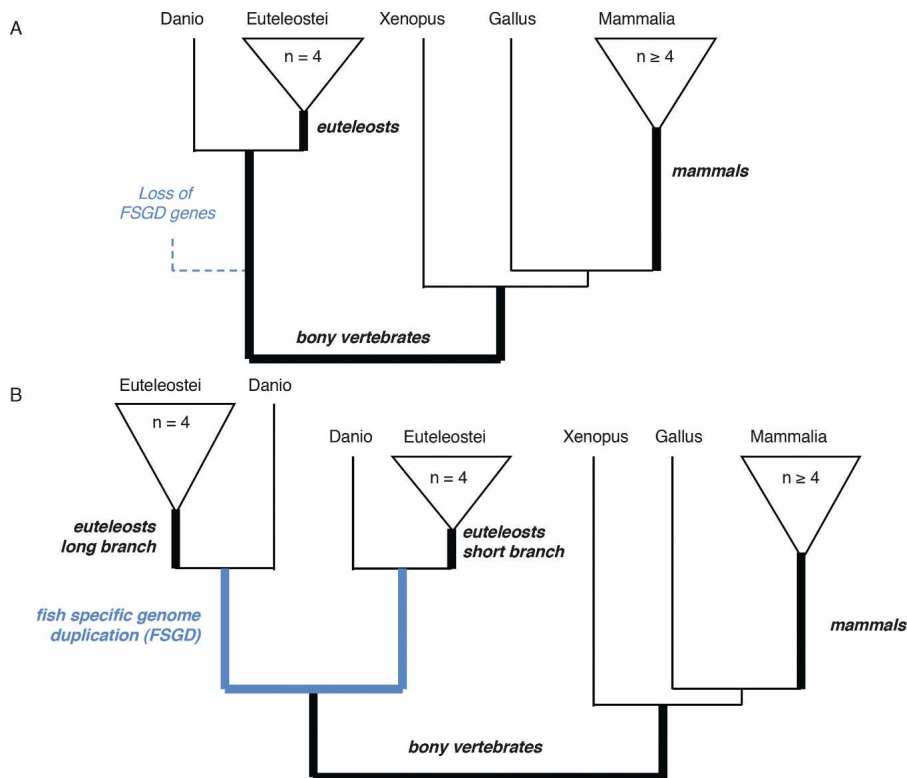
A

Danio Euteleostei Xenopus Gallus Mammalia

n = 4

n ≥ 4

euteleosts

mammals

Loss of FSGD genes

bony vertebrates

B

Euteleostei Danio

n = 4

Danio Euteleostei

n = 4

Xenopus Gallus Mammalia

n ≥ 4

euteleosts long branch

euteleosts short branch

fish specific genome duplication (FSGD)

mammals

bony vertebrates